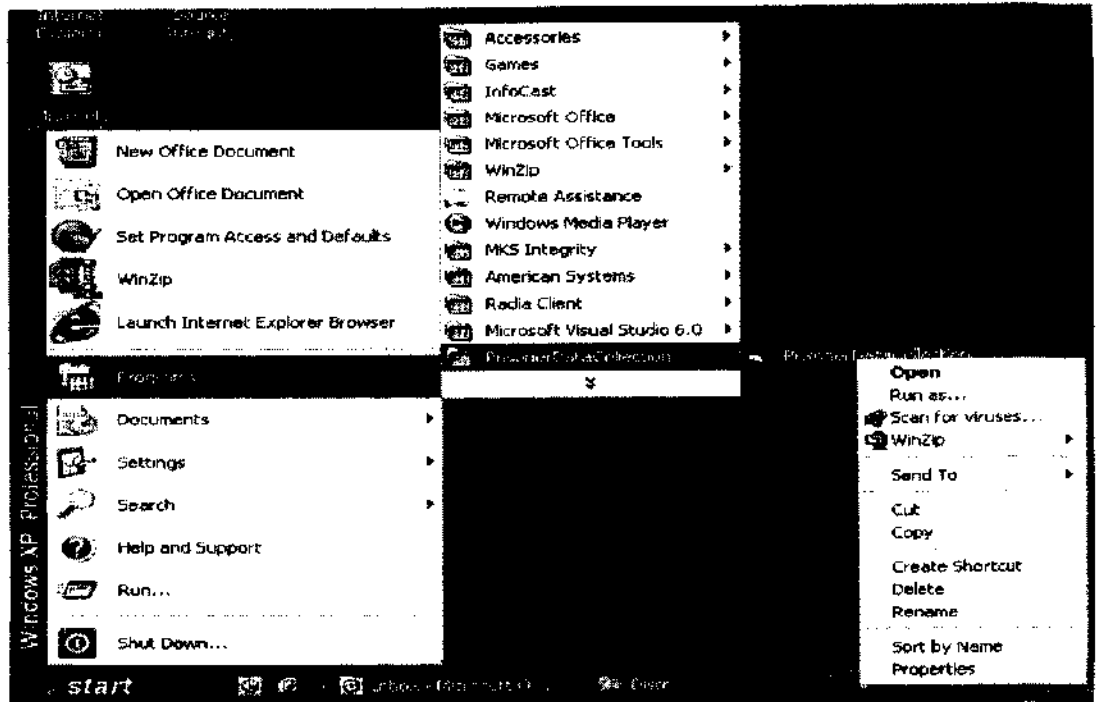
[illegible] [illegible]

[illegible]

New Office Document
Open Office Document
Set Program Access and Defaults
WinZip
Launch Internet Explorer Browser

Programs
Documents
Settings
Search
Help and Support
Run...
Shut Down...

Windows XP Professional

Accessories
Games
InfoCast
Microsoft Office
Microsoft Office Tools
WinZip
Remote Assistance
Windows Media Player
MKS Integrity
American Systems
Radia Client
Microsoft Visual Studio 6.0
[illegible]

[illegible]

Open
Run as...
Scan for viruses...
WinZip
Send To
Cut
Copy
Create Shortcut
Delete
Rename
Sort by Name
Properties

start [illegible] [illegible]